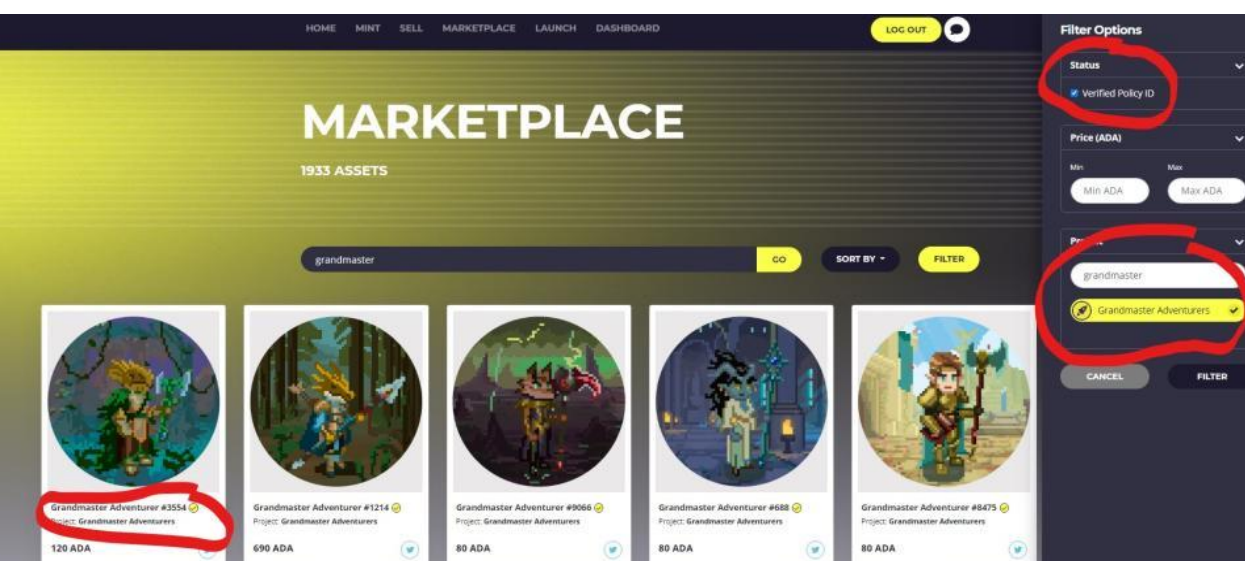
HOME MINT SELL MARKETPLACE LAUNCH DASHBOARD

LOG OUT

MARKETPLACE

1933 ASSETS

grandmaster

GO

SORT BY

FILTER

Filter Options

Status

Verified Policy ID

Price (ADA)

Min

Max

Min ADA

Max ADA

Pr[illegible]

grandmaster

Grandmaster Adventurers

CANCEL

FILTER

Grandmaster Adventurer #3554
Project: Grandmaster Adventurers
120 ADA

Grandmaster Adventurer #1214
Project: Grandmaster Adventurers
690 ADA

Grandmaster Adventurer #9066
Project: Grandmaster Adventurers
80 ADA

Grandmaster Adventurer #688
Project: Grandmaster Adventurers
80 ADA

Grandmaster Adventurer #8475
Project: Grandmaster Adventurers
80 ADA